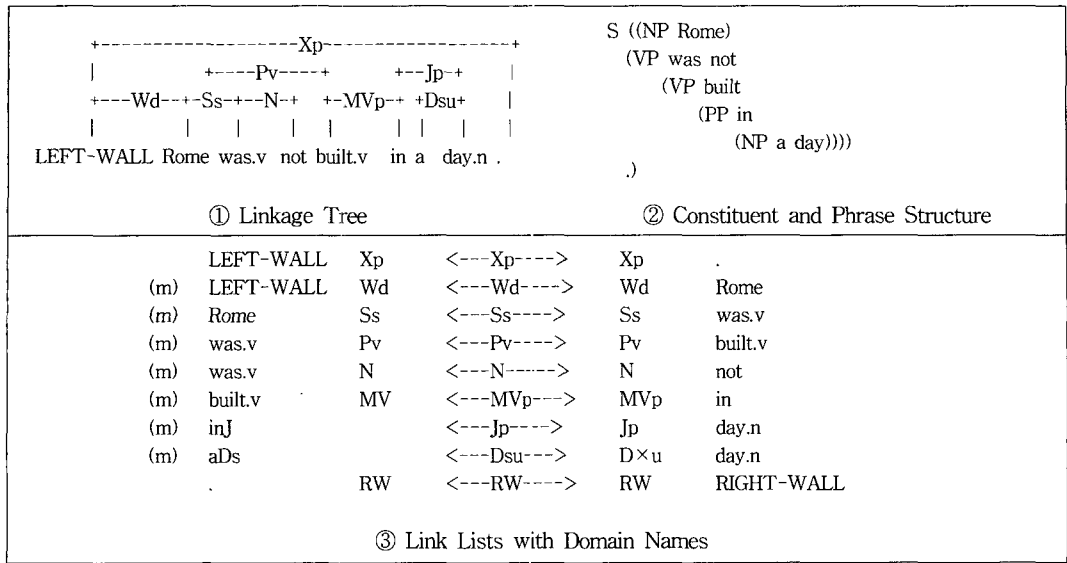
+-------------------Xp-------------------+
|            +----Pv-----+      +--Jp-+     |
+---Wd--+-Ss-+--N--+  +-MVp-+ +Dsu+    |
|             |      |      |    |        |   |     |
LEFT-WALL Rome was.v not built.v in a day.n .

① Linkage Tree

S ((NP Rome)
(VP was not
(VP built
(PP in
(NP a day))))
.)

② Constituent and Phrase Structure

| | | | | | |
|---|---|---|---|---|---|
| | LEFT-WALL | Xp | <---Xp----> | Xp | . |
| (m) | LEFT-WALL | Wd | <---Wd----> | Wd | Rome |
| (m) | Rome | Ss | <---Ss----> | Ss | was.v |
| (m) | was.v | Pv | <---Pv----> | Pv | built.v |
| (m) | was.v | N | <---N-----> | N | not |
| (m) | built.v | MV | <---MVp---> | MVp | in |
| (m) | inJ | | <---Jp----> | Jp | day.n |
| (m) | aDs | | <---Dsu---> | D×u | day.n |
| | . | RW | <---RW----> | RW | RIGHT-WALL |

③ Link Lists with Domain Names